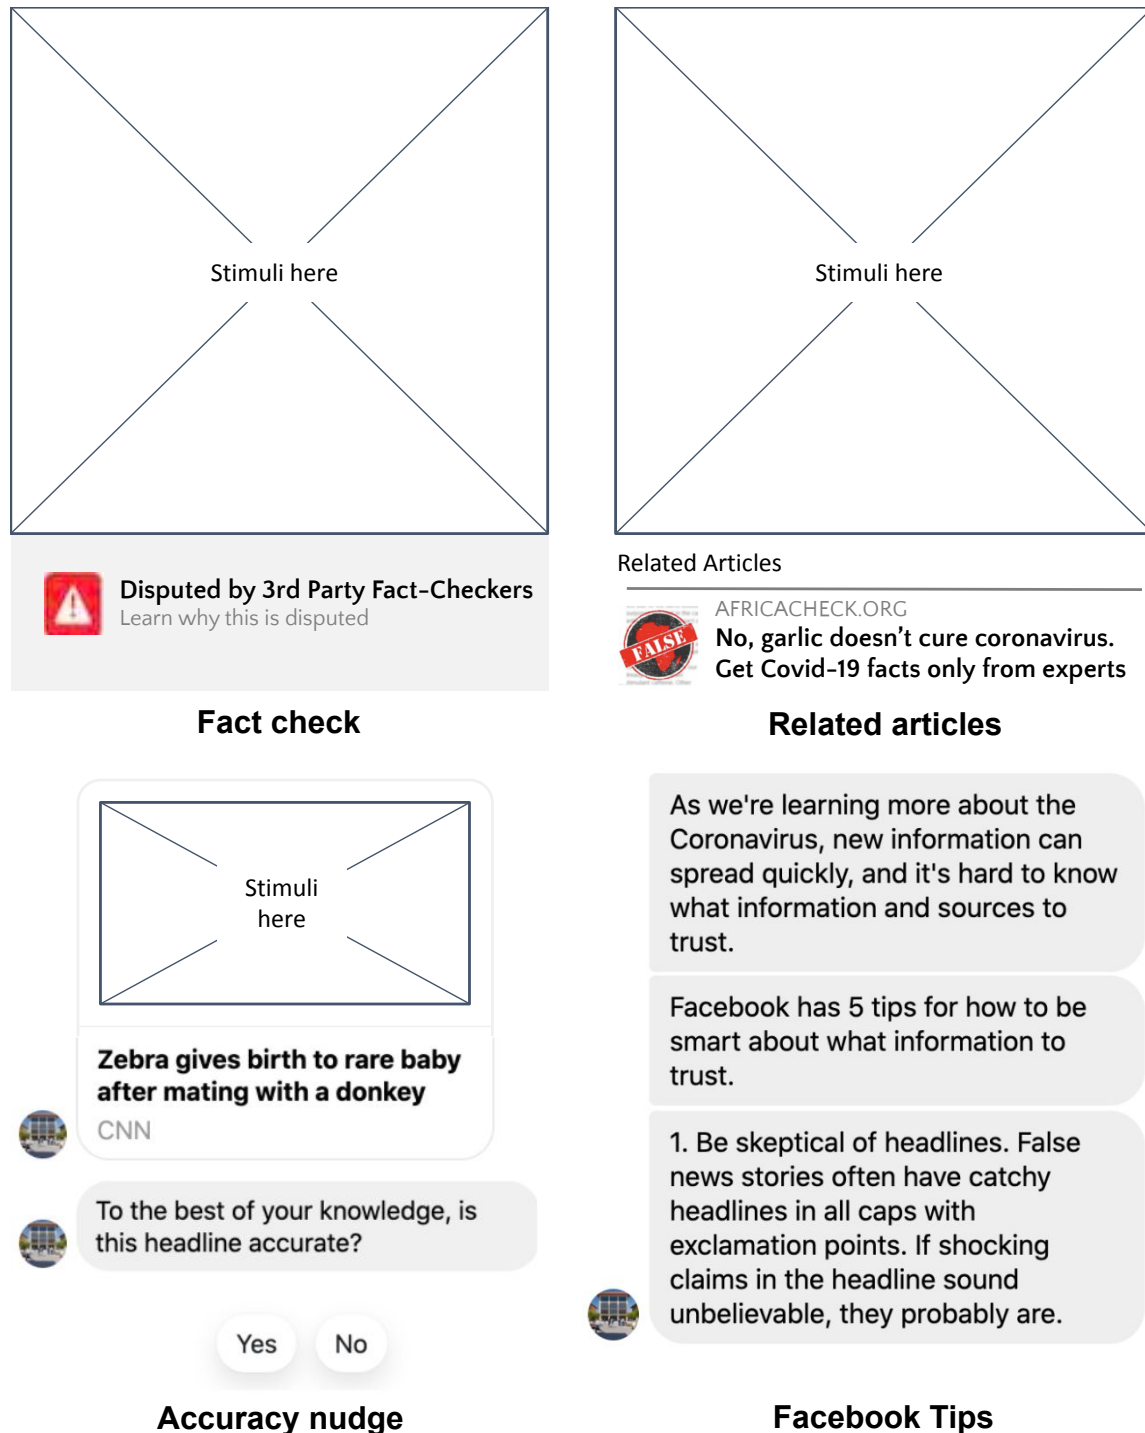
Stimuli here

Disputed by 3rd Party Fact-Checkers
Learn why this is disputed

Fact check

Stimuli here

Related Articles

FALSE

AFRICACHECK.ORG
No, garlic doesn't cure coronavirus. Get Covid-19 facts only from experts

Related articles

Stimuli here

Zebra gives birth to rare baby after mating with a donkey
CNN

To the best of your knowledge, is this headline accurate?

Yes

No

Accuracy nudge

As we're learning more about the Coronavirus, new information can spread quickly, and it's hard to know what information and sources to trust.

Facebook has 5 tips for how to be smart about what information to trust.

1. Be skeptical of headlines. False news stories often have catchy headlines in all caps with exclamation points. If shocking claims in the headline sound unbelievable, they probably are.

Facebook Tips